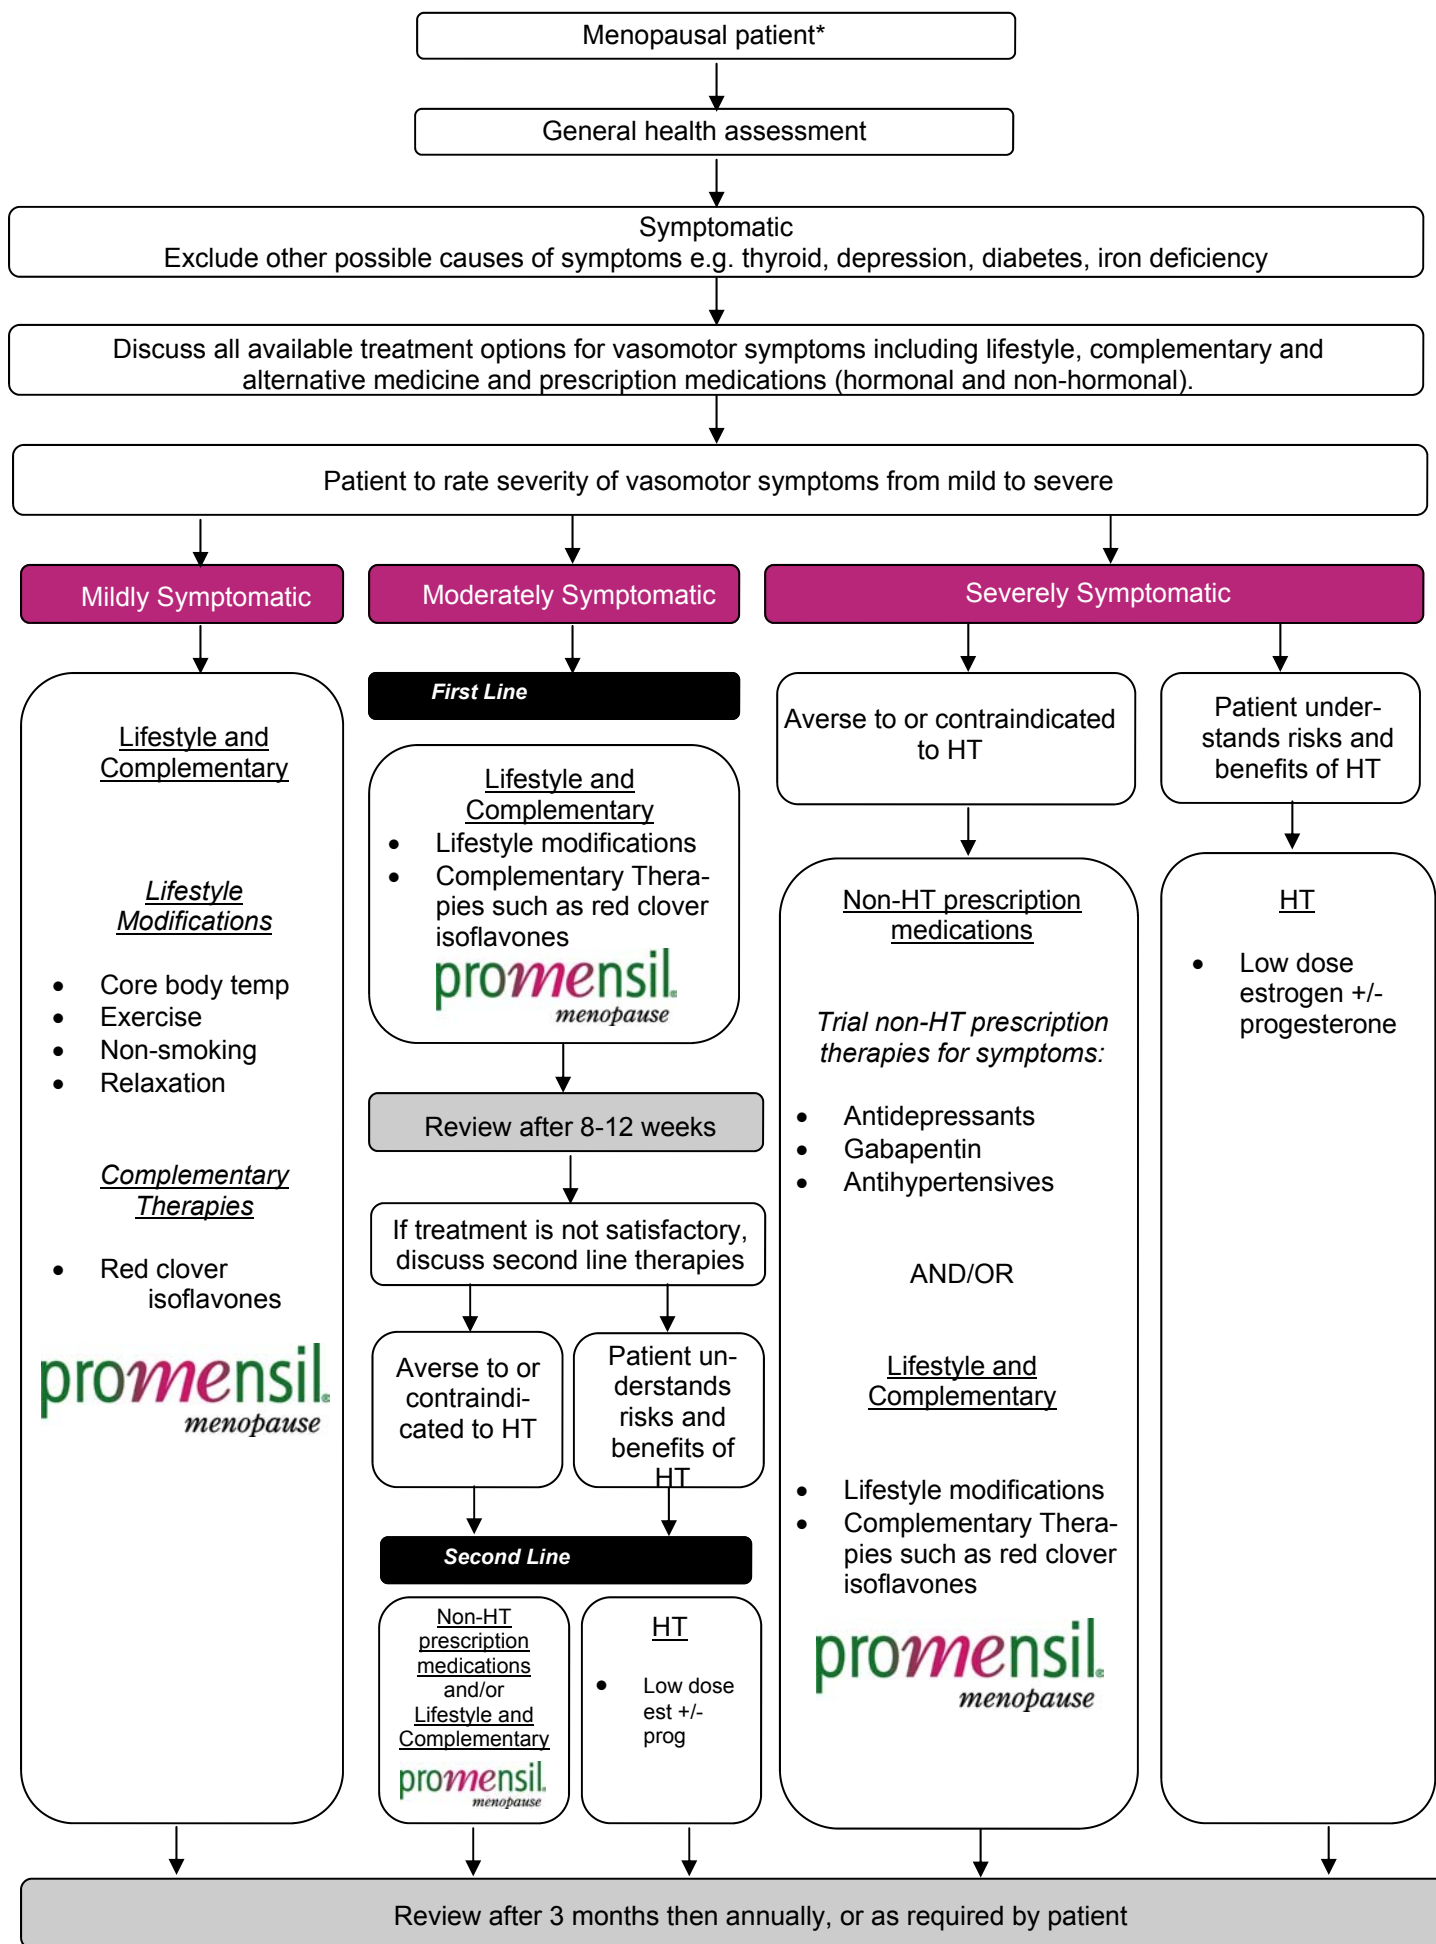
Menopausal patient*

General health assessment

Symptomatic
Exclude other possible causes of symptoms e.g. thyroid, depression, diabetes, iron deficiency

Discuss all available treatment options for vasomotor symptoms including lifestyle, complementary and alternative medicine and prescription medications (hormonal and non-hormonal).

Patient to rate severity of vasomotor symptoms from mild to severe

Mildly Symptomatic

Lifestyle and Complementary

Lifestyle Modifications

- Core body temp
- Exercise
- Non-smoking
- Relaxation

Complementary Therapies

- Red clover isoflavones

promensil menopause

Moderately Symptomatic

First Line

Lifestyle and Complementary

- Lifestyle modifications
- Complementary Therapies such as red clover isoflavones

promensil menopause

Review after 8-12 weeks

If treatment is not satisfactory, discuss second line therapies

Averse to or contraindicated to HT

Patient understands risks and benefits of HT

Second Line

Non-HT prescription medications and/or Lifestyle and Complementary

promensil menopause

HT

- Low dose est +/- prog

Severely Symptomatic

Averse to or contraindicated to HT

Patient understands risks and benefits of HT

Non-HT prescription medications

Trial non-HT prescription therapies for symptoms:

- Antidepressants
- Gabapentin
- Antihypertensives

AND/OR

Lifestyle and Complementary

- Lifestyle modifications
- Complementary Therapies such as red clover isoflavones

promensil menopause

HT

- Low dose estrogen +/- progesterone

Review after 3 months then annually, or as required by patient